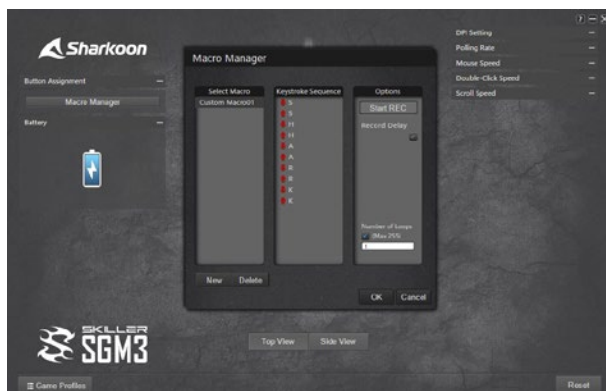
? — ✕

Sharkoon

Button Assignment —

Macro Manager

Battery —

Macro Manager

Select Macro

Custom Macro01

Keystroke Sequence

S
S
H
H
A
A
R
R
K
K

Options

Start REC

Record Delay

Number of loops
(Max 255)
1

New Delete

OK Cancel

DPI Setting —

Polling Rate —

Mouse Speed —

Double-Click Speed —

Scroll Speed —

SKILLER SGM3

Top View Side View

Game Profiles

Reset